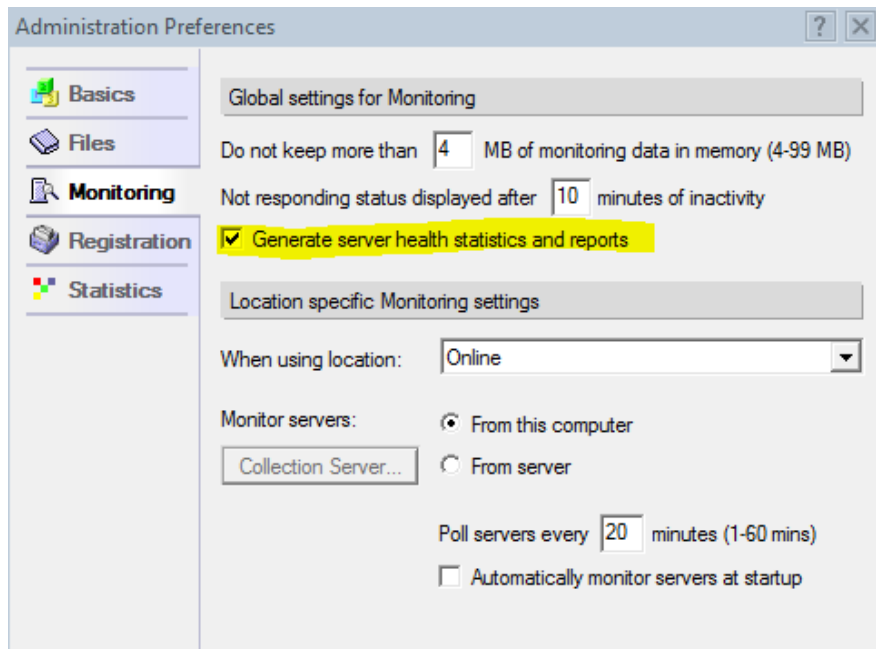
Administration Preferences

?

Basics
Files
Monitoring
Registration
Statistics

Global settings for Monitoring

Do not keep more than 4 MB of monitoring data in memory (4-99 MB)

Not responding status displayed after 10 minutes of inactivity

Generate server health statistics and reports

Location specific Monitoring settings

When using location: Online

Monitor servers:

From this computer

Collection Server...

From server

Poll servers every 20 minutes (1-60 mins)

Automatically monitor servers at startup